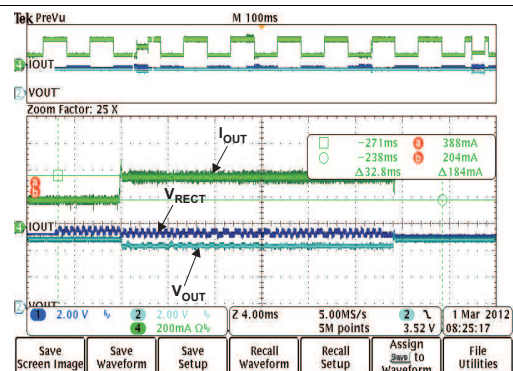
Tek PreVu M 100ms

4 IOUT

2 VOUT

Zoom Factor: 25 X

$I_{OUT}$

−271ms a 388mA
−238ms b 204mA
Δ32.8ms Δ184mA

$V_{RECT}$

4 IOUT

$V_{OUT}$

2 VOUT

1 2.00 V 2 2.00 V
4 200mA Ω

Z 4.00ms 5.00MS/s 5M points 2 3.52 V

1 Mar 2012 08:25:17

Save Screen Image | Save Waveform | Save Setup | Recall Waveform | Recall Setup | Assign Save to Waveform | File Utilities